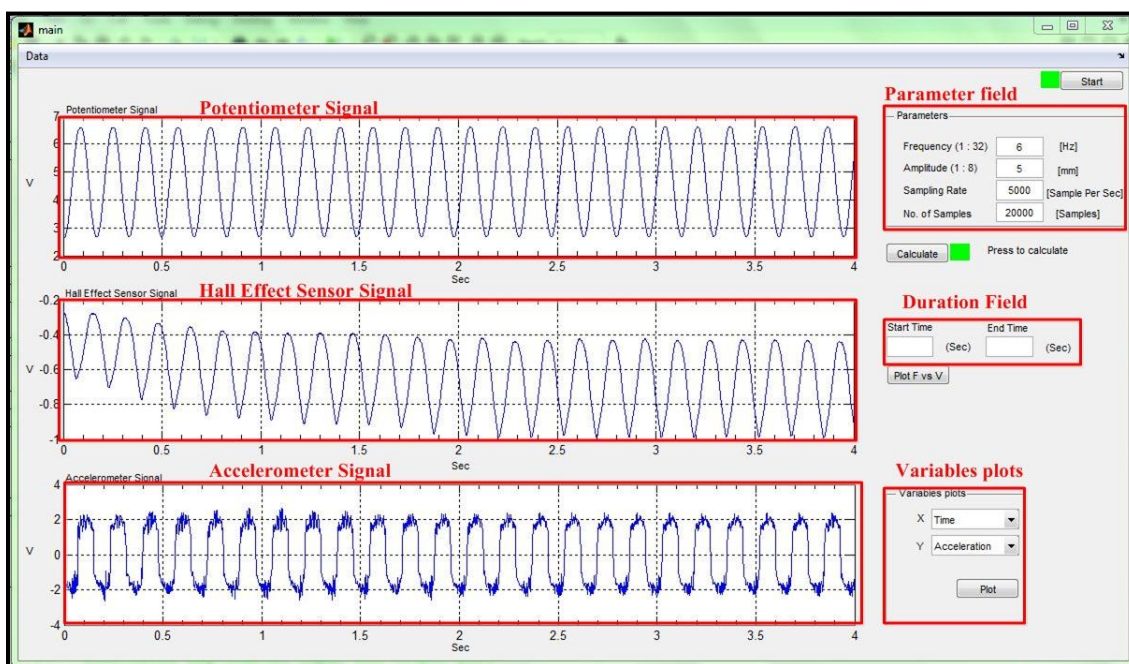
main

Data

Start

Potentiometer Signal
Potentiometer Signal

7
6
5
V 4
3
2
0 0.5 1 1.5 2 2.5 3 3.5 4
Sec

Parameter field

Parameters
Frequency (1 : 32) 6 [Hz]
Amplitude (1 : 8) 5 [mm]
Sampling Rate 5000 [Sample Per Sec]
No. of Samples 20000 [Samples]

Calculate Press to calculate

Hall Effect Sensor Signal
Hall Effect Sensor Signal

-0.2
-0.4
V -0.6
-0.8
-1
0 0.5 1 1.5 2 2.5 3 3.5 4
Sec

Duration Field

Start Time End Time
(Sec) (Sec)

Plot F vs V

Accelerometer Signal
Accelerometer Signal

4
2
V 0
-2
-4
0 0.5 1 1.5 2 2.5 3 3.5 4
Sec

Variables plots

Variables plots
X Time
Y Acceleration

Plot